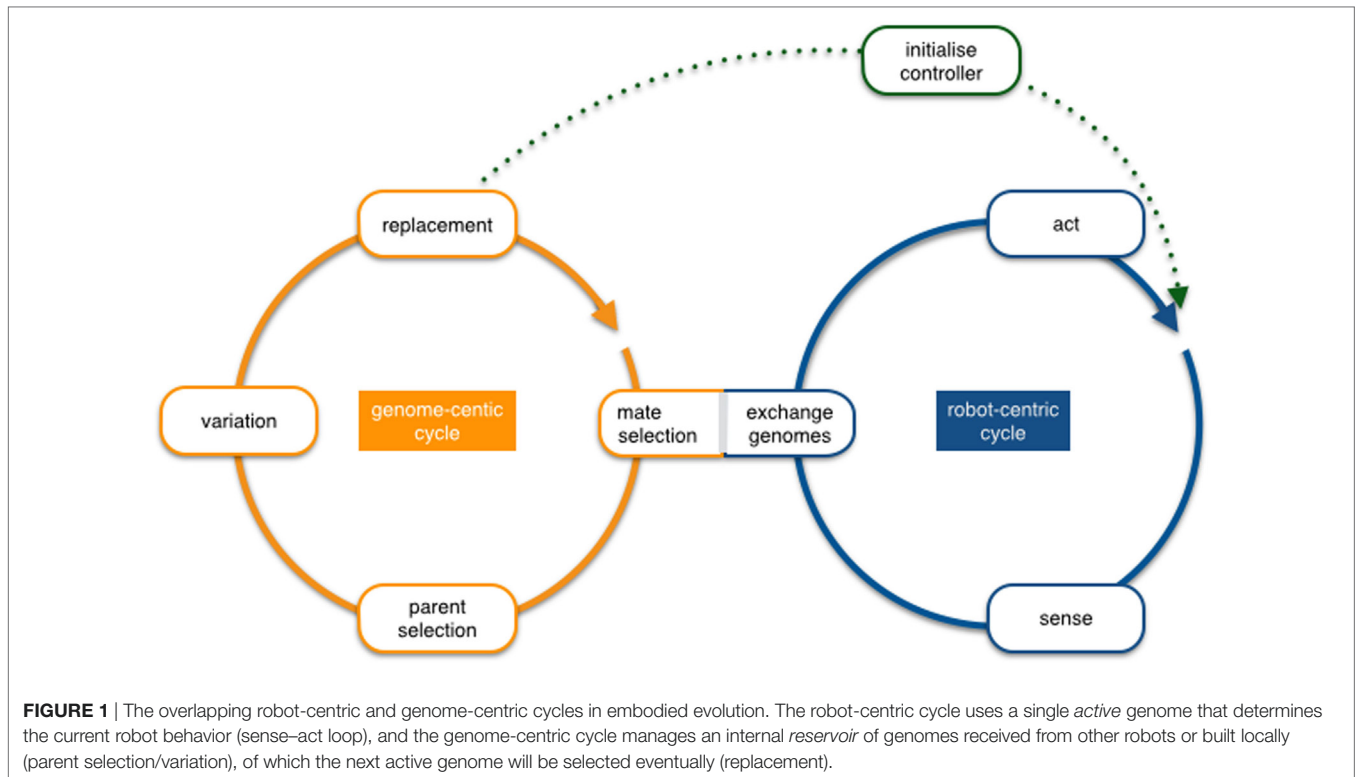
initialise controller

replacement

act

variation

genome-centic cycle

mate selection

exchange genomes

robot-centric cycle

parent selection

sense

**FIGURE 1** | The overlapping robot-centric and genome-centric cycles in embodied evolution. The robot-centric cycle uses a single *active* genome that determines the current robot behavior (sense–act loop), and the genome-centric cycle manages an internal *reservoir* of genomes received from other robots or built locally (parent selection/variation), of which the next active genome will be selected eventually (replacement).